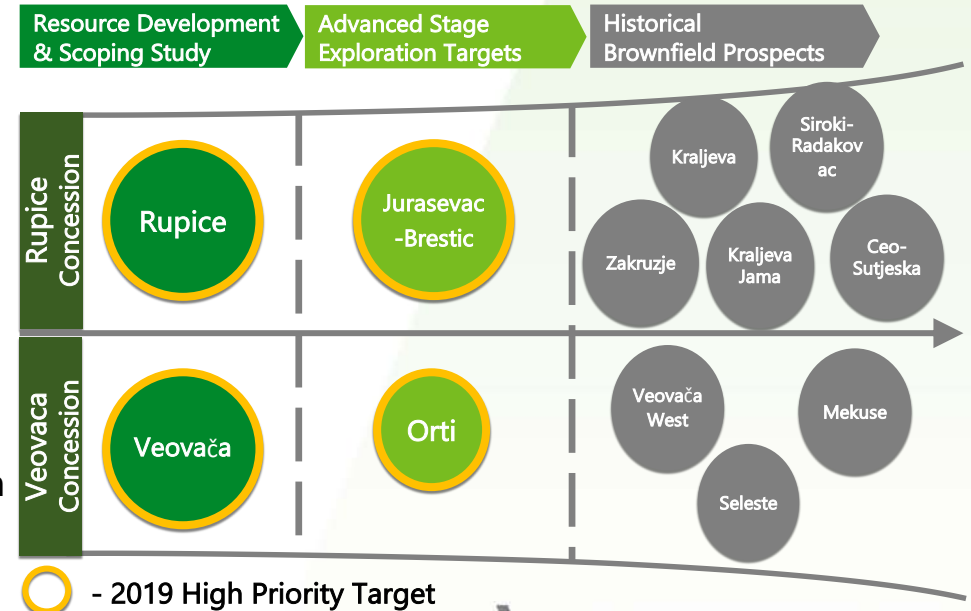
Resource Development & Scoping Study

Advanced Stage Exploration Targets

Historical Brownfield Prospects

Rupice Concession

Rupice

Jurasevac -Brestic

Kraljeva

Siroki-Radakovac

Zakruzje

Kraljeva Jama

Ceo-Sutjeska

Veovaca Concession

Veovača

Orti

Veovača West

Mekuse

Seleste

- 2019 High Priority Target